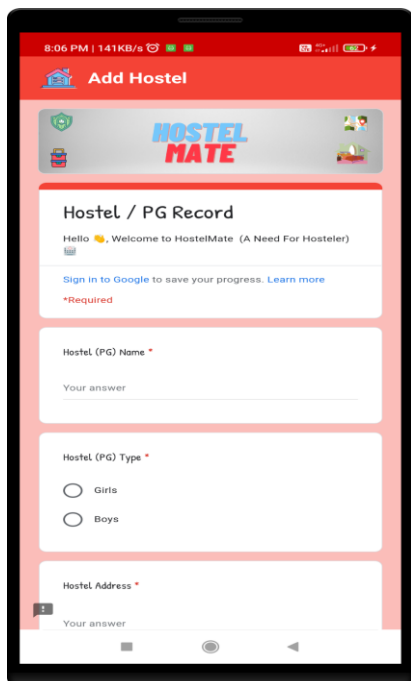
8:06 PM | 141KB/s

Add Hostel

HOSTEL MATE

Hostel / PG Record

Hello 👏, Welcome to HostelMate (A Need For Hosteler)

Sign in to Google to save your progress. Learn more

*Required

Hostel (PG) Name *

Your answer

Hostel (PG) Type *

Girls

Boys

Hostel Address *

Your answer